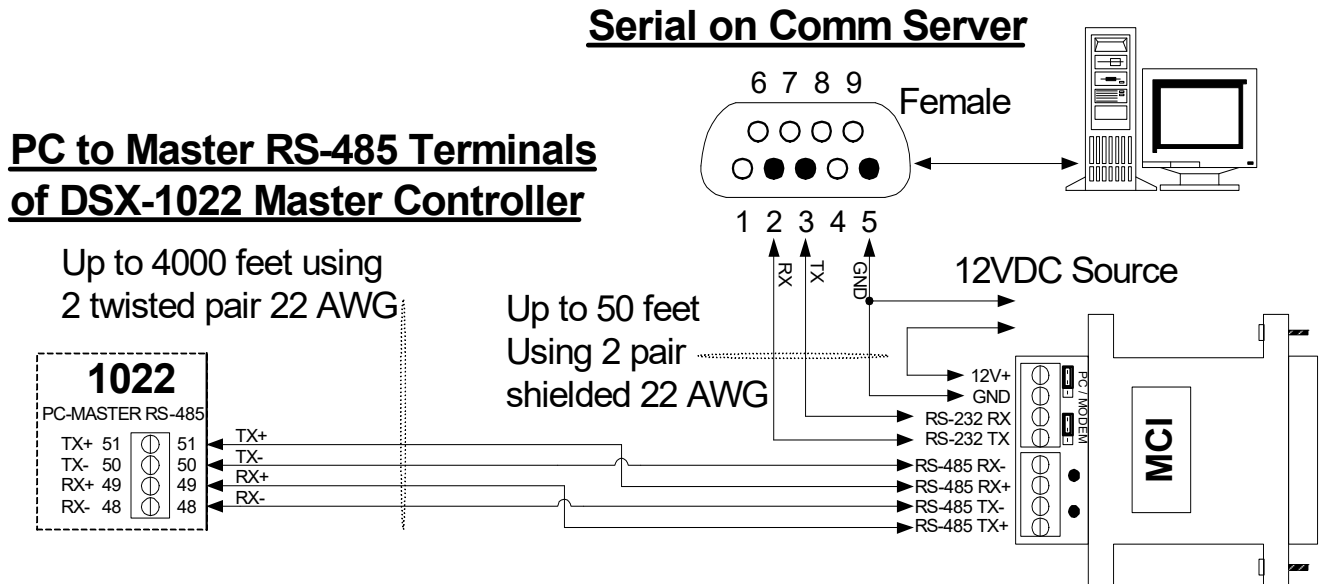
Serial on Comm Server

6 7 8 9

Female

1 2 3 4 5

RX TX GND

PC to Master RS-485 Terminals of DSX-1022 Master Controller

Up to 4000 feet using 2 twisted pair 22 AWG

Up to 50 feet Using 2 pair shielded 22 AWG

12VDC Source

1022
PC-MASTER RS-485

TX+ 51 51
TX- 50 50
RX+ 49 49
RX- 48 48

TX+
TX-
RX+
RX-

12V+
GND
RS-232 RX
RS-232 TX
RS-485 RX-
RS-485 RX+
RS-485 TX-
RS-485 TX+

PC / MODEM

MCI